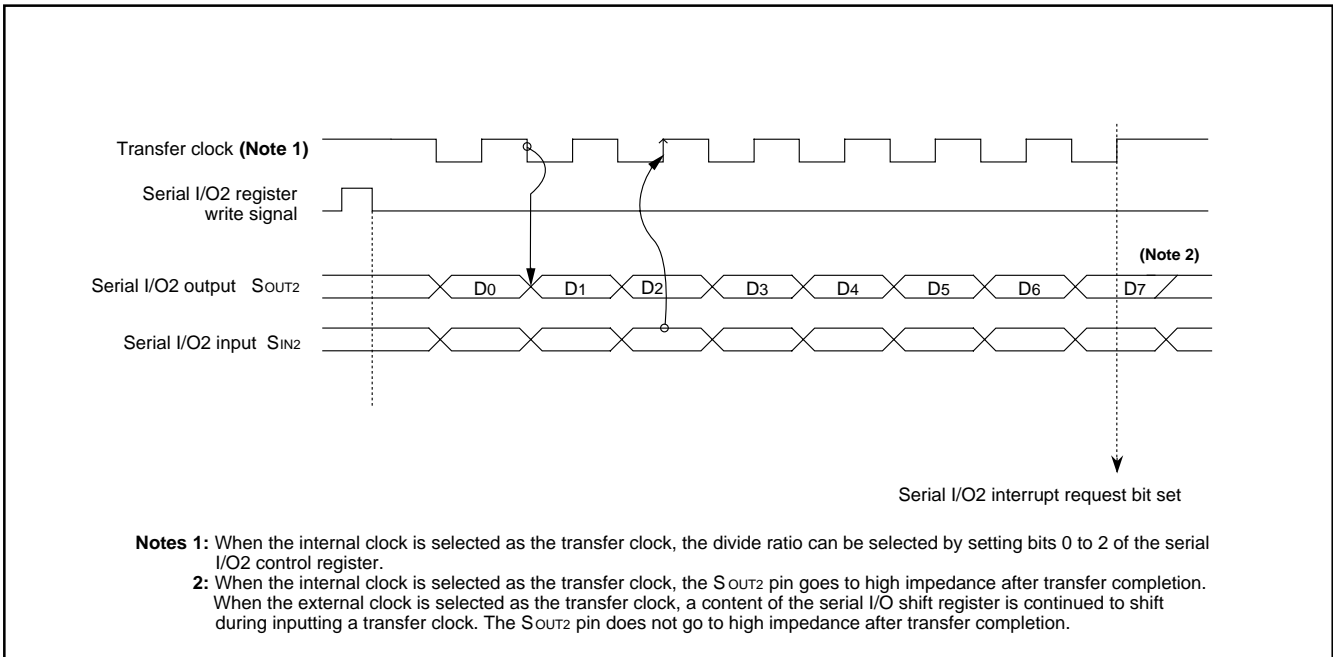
Transfer clock **(Note 1)**

Serial I/O2 register write signal

**(Note 2)**

Serial I/O2 output $S_{OUT2}$

D0 D1 D2 D3 D4 D5 D6 D7

Serial I/O2 input $S_{IN2}$

Serial I/O2 interrupt request bit set

**Notes 1:** When the internal clock is selected as the transfer clock, the divide ratio can be selected by setting bits 0 to 2 of the serial I/O2 control register.
**2:** When the internal clock is selected as the transfer clock, the $S_{OUT2}$ pin goes to high impedance after transfer completion. When the external clock is selected as the transfer clock, a content of the serial I/O shift register is continued to shift during inputting a transfer clock. The $S_{OUT2}$ pin does not go to high impedance after transfer completion.